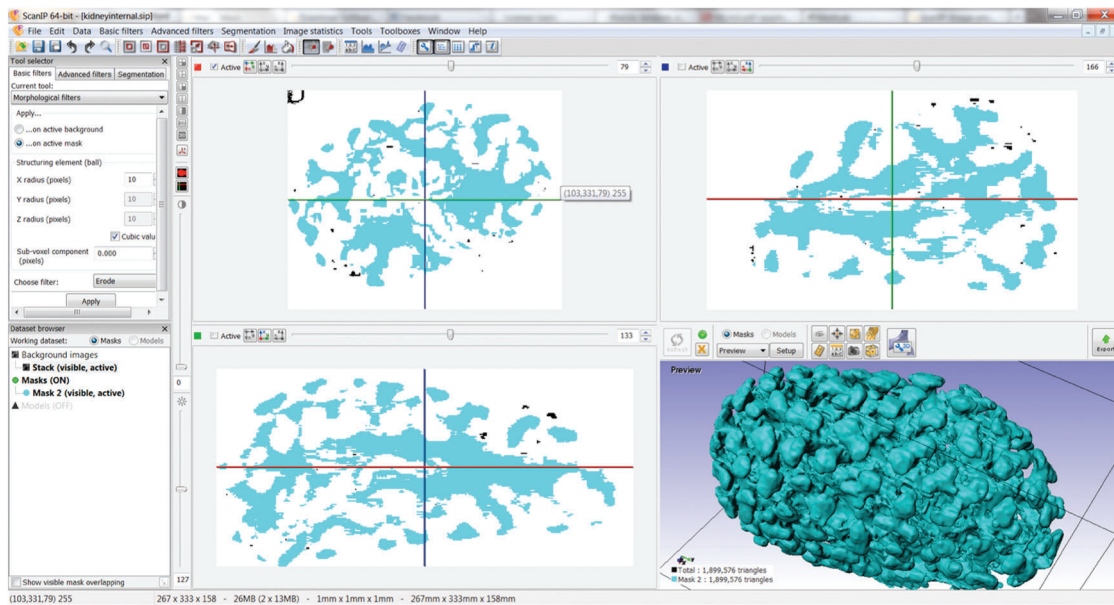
ScanIP 64-bit - [kidneyinternal.sip]

File Edit Data Basic filters Advanced filters Segmentation Image statistics Tools Toolboxes Window Help

Tool selector

Basic filters | Advanced filters | Segmentation

Current tool:

Morphological filters

Apply...

...on active background

...on active mask

Structuring element (ball)

X radius (pixels) 10

Y radius (pixels) 10

Z radius (pixels) 10

Cubic valu

Sub-voxel component (pixels) 0.000

Choose filter: Erode

Apply

Dataset browser

Working dataset: Masks Models

Background images

Stack (visible, active)

Masks (ON)

Mask 2 (visible, active)

Models (OFF)

Show visible mask overlapping

Active 79

(103,331,79) 255

Active 166

Active 133

Refresh

Masks Models

Preview Setup

Export

Preview

Total : 1,899,576 triangles

Mask 2 : 1,899,576 triangles

0

127

(103,331,79) 255 | 267 x 333 x 158 - 26MB (2 x 13MB) - 1mm x 1mm x 1mm - 267mm x 333mm x 158mm